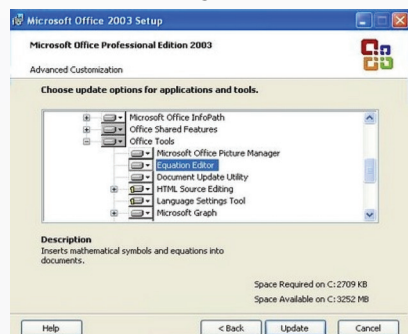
Microsoft Office 2003 Setup

Microsoft Office Professional Edition 2003

Advanced Customization

Choose update options for applications and tools.

Microsoft Office InfoPath
Office Shared Features
Office Tools
Microsoft Office Picture Manager
Equation Editor
Document Update Utility
HTML Source Editing
Language Settings Tool
Microsoft Graph

Description
Inserts mathematical symbols and equations into documents.

Space Required on C: 2709 KB
Space Available on C: 3252 MB

Help
< Back
Update
Cancel